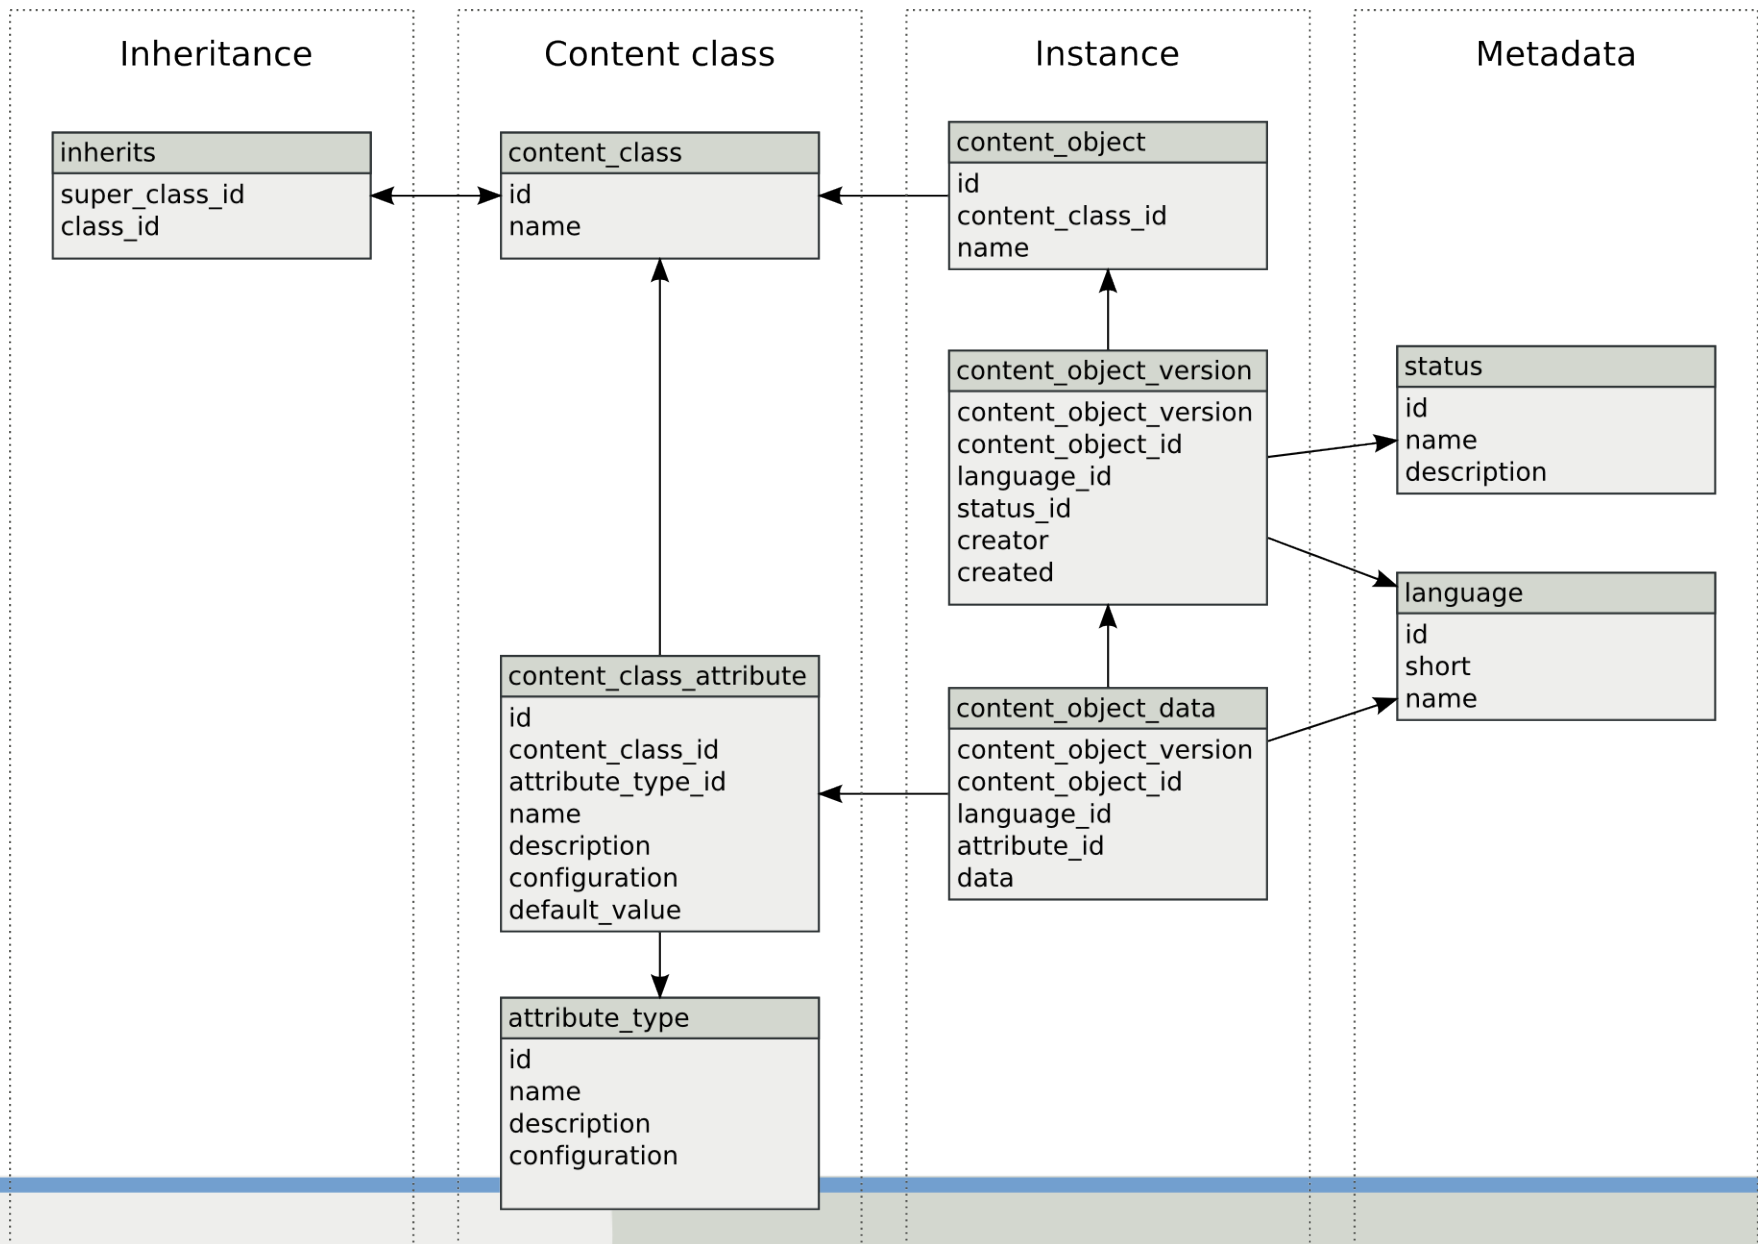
Inheritance

inherits
super_class_id
class_id

Content class

content_class
id
name

content_class_attribute
id
content_class_id
attribute_type_id
name
description
configuration
default_value

attribute_type
id
name
description
configuration

Instance

content_object
id
content_class_id
name

content_object_version
content_object_version
content_object_id
language_id
status_id
creator
created

content_object_data
content_object_version
content_object_id
language_id
attribute_id
data

Metadata

status
id
name
description

language
id
short
name